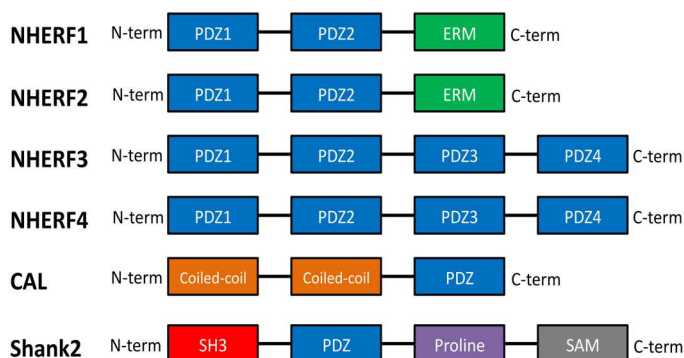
NHERF1 N-term PDZ1 PDZ2 ERM C-term

NHERF2 N-term PDZ1 PDZ2 ERM C-term

NHERF3 N-term PDZ1 PDZ2 PDZ3 PDZ4 C-term

NHERF4 N-term PDZ1 PDZ2 PDZ3 PDZ4 C-term

CAL N-term Coiled-coil Coiled-coil PDZ C-term

Shank2 N-term SH3 PDZ Proline SAM C-term